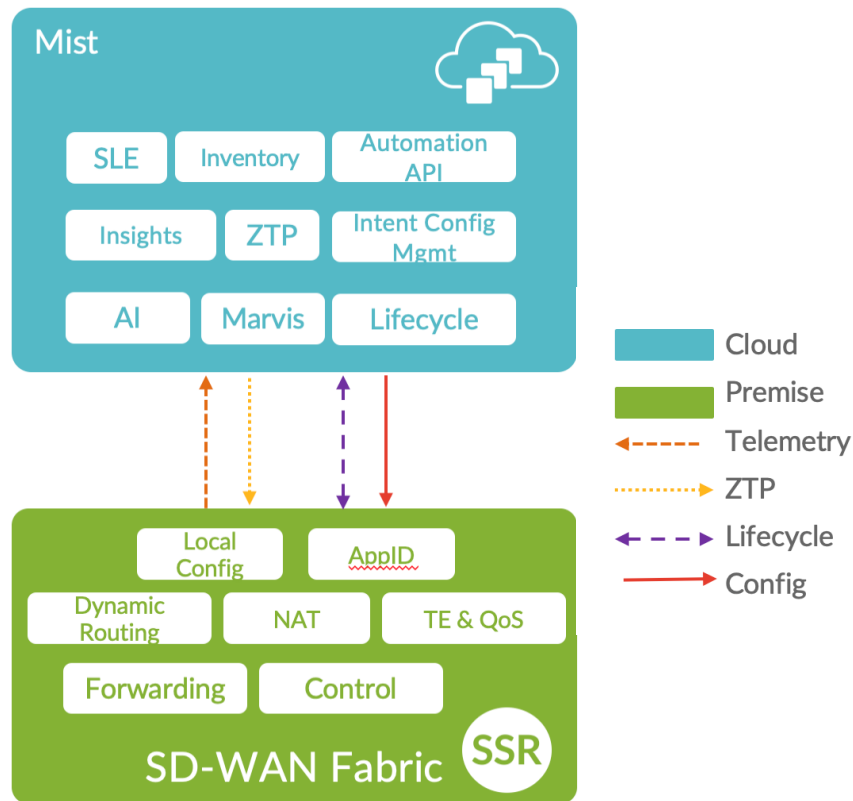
Mist

SLE
Inventory
Automation API
Insights
ZTP
Intent Config Mgmt
AI
Marvis
Lifecycle

Local Config
AppID
Dynamic Routing
NAT
TE & QoS
Forwarding
Control

SD-WAN Fabric
SSR

Cloud
Premise
Telemetry
ZTP
Lifecycle
Config